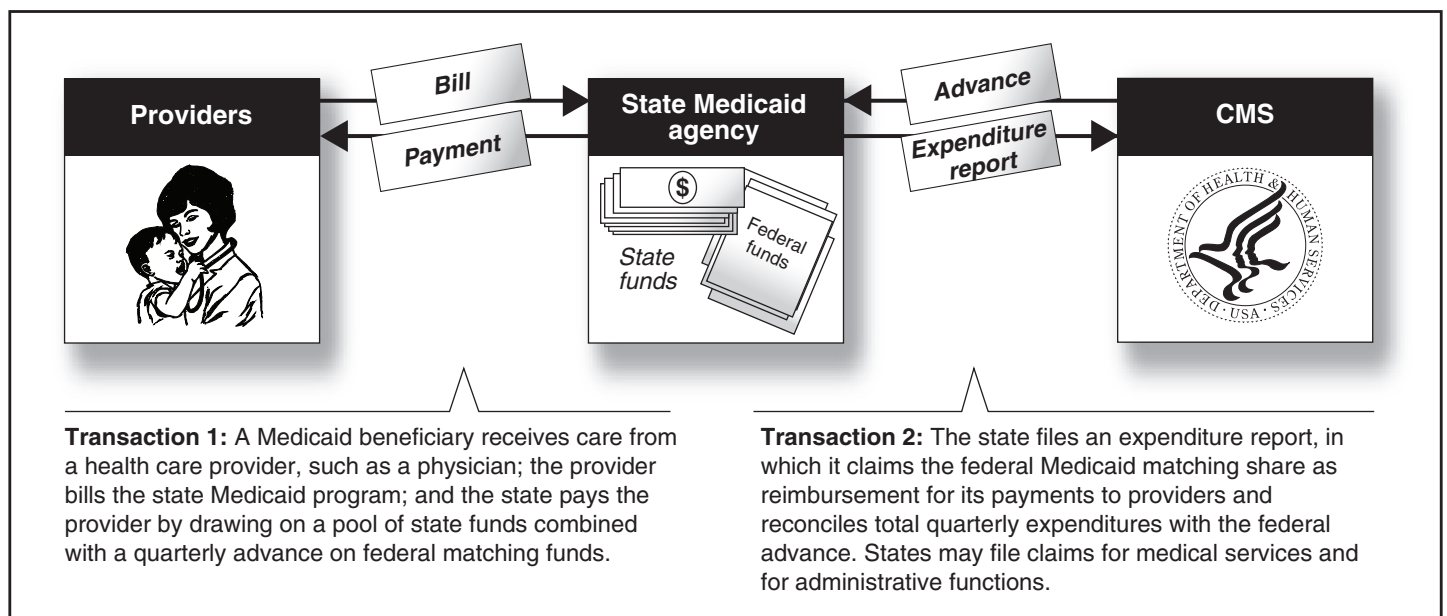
Providers

Bill

Payment

State Medicaid agency

$

State funds

Federal funds

Advance

Expenditure report

CMS

DEPARTMENT OF HEALTH & HUMAN SERVICES · USA ·

**Transaction 1:** A Medicaid beneficiary receives care from a health care provider, such as a physician; the provider bills the state Medicaid program; and the state pays the provider by drawing on a pool of state funds combined with a quarterly advance on federal matching funds.

**Transaction 2:** The state files an expenditure report, in which it claims the federal Medicaid matching share as reimbursement for its payments to providers and reconciles total quarterly expenditures with the federal advance. States may file claims for medical services and for administrative functions.